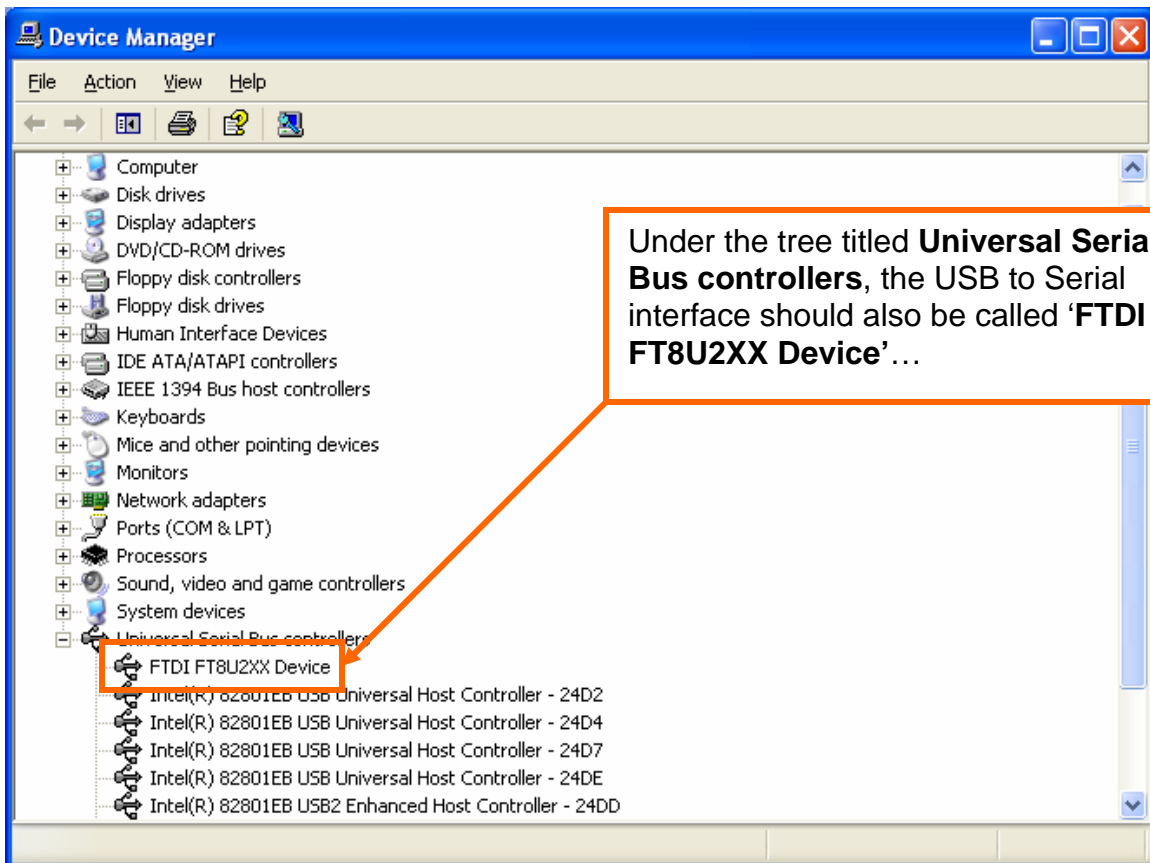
Device Manager

File Action View Help

Computer
Disk drives
Display adapters
DVD/CD-ROM drives
Floppy disk controllers
Floppy disk drives
Human Interface Devices
IDE ATA/ATAPI controllers
IEEE 1394 Bus host controllers
Keyboards
Mice and other pointing devices
Monitors
Network adapters
Ports (COM & LPT)
Processors
Sound, video and game controllers
System devices
Universal Serial Bus controllers
FTDI FT8U2XX Device
Intel(R) 82801EB USB Universal Host Controller - 24D2
Intel(R) 82801EB USB Universal Host Controller - 24D4
Intel(R) 82801EB USB Universal Host Controller - 24D7
Intel(R) 82801EB USB Universal Host Controller - 24DE
Intel(R) 82801EB USB2 Enhanced Host Controller - 24DD

Under the tree titled **Universal Seria** **Bus controllers**, the USB to Serial interface should also be called '**FTDI FT8U2XX Device'**…